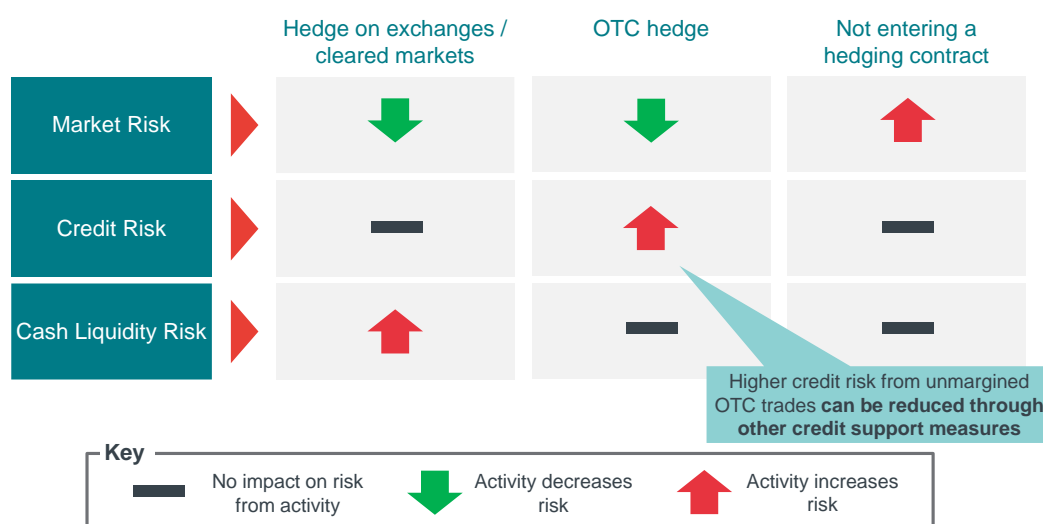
| | Hedge on exchanges / cleared markets | OTC hedge | Not entering a hedging contract |
|---|---|---|---|
| Market Risk | ↓ | ↓ | ↑ |
| Credit Risk | — | ↑ | — |
| Cash Liquidity Risk | ↑ | — | — |

Higher credit risk from unmargined OTC trades **can be reduced through other credit support measures**

Key

— No impact on risk from activity

↓ Activity decreases risk

↑ Activity increases risk